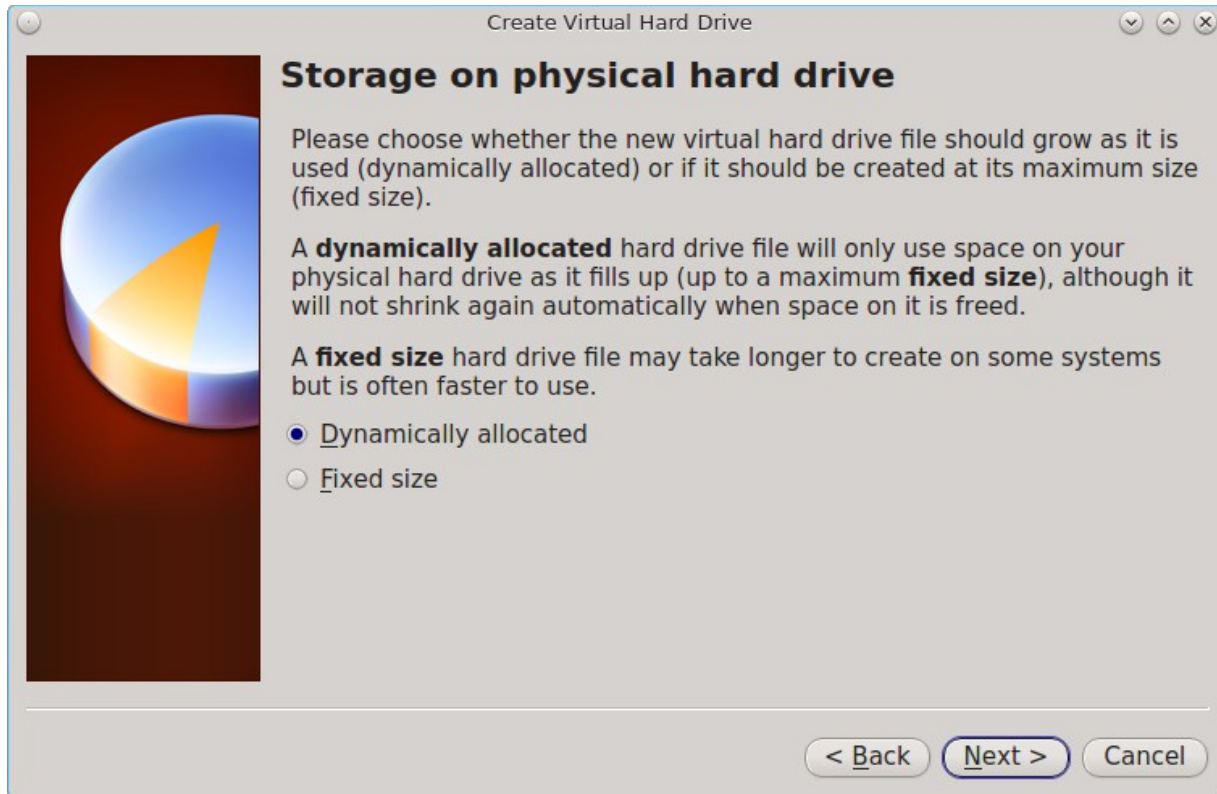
Create Virtual Hard Drive

Storage on physical hard drive

Please choose whether the new virtual hard drive file should grow as it is used (dynamically allocated) or if it should be created at its maximum size (fixed size).

A **dynamically allocated** hard drive file will only use space on your physical hard drive as it fills up (up to a maximum **fixed size**), although it will not shrink again automatically when space on it is freed.

A **fixed size** hard drive file may take longer to create on some systems but is often faster to use.

Dynamically allocated

Fixed size

< Back

Next >

Cancel